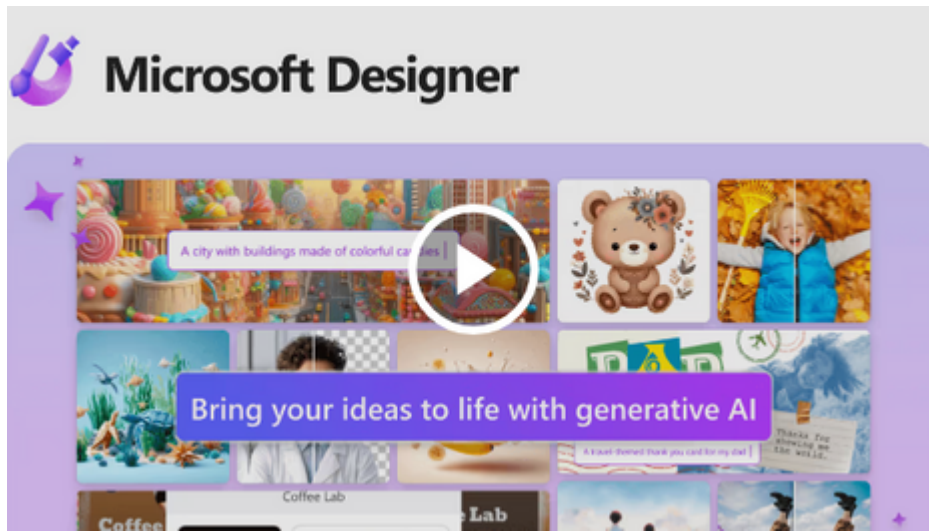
Microsoft Designer

A city with buildings made of colorful ca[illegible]ies

Bring your ideas to life with generative AI

DAD

A travel themed thank you card for my dad

Thanks for showing me the world.

Coffee Lab

Coffee

Lab